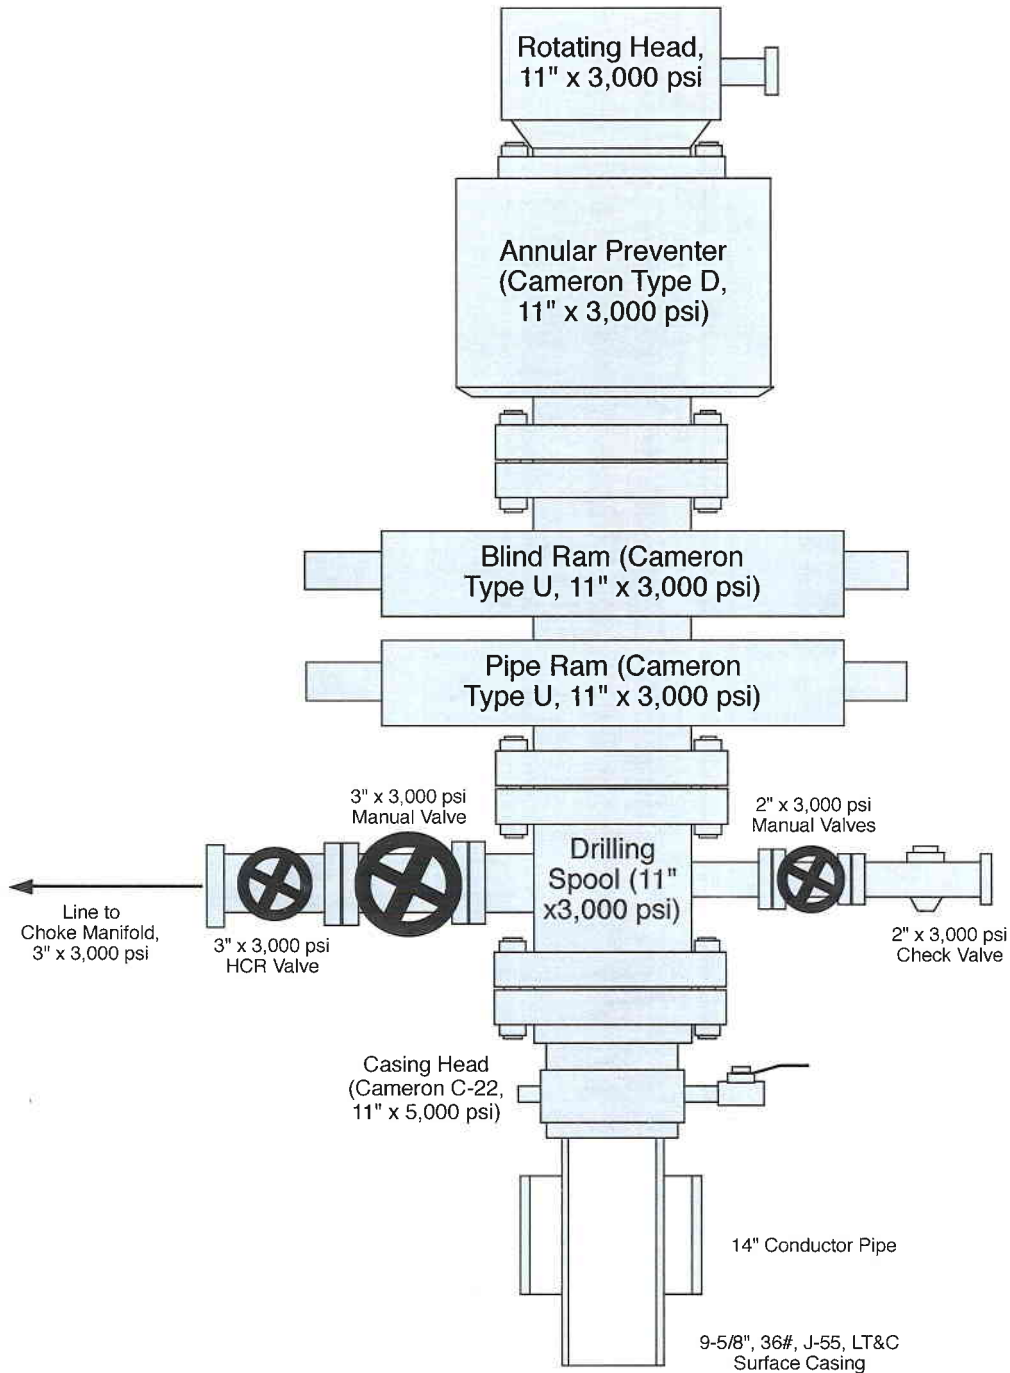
Rotating Head, 11" x 3,000 psi

Annular Preventer (Cameron Type D, 11" x 3,000 psi)

Blind Ram (Cameron Type U, 11" x 3,000 psi)

Pipe Ram (Cameron Type U, 11" x 3,000 psi)

3" x 3,000 psi Manual Valve

2" x 3,000 psi Manual Valves

Drilling Spool (11" x3,000 psi)

Line to Choke Manifold, 3" x 3,000 psi

3" x 3,000 psi HCR Valve

2" x 3,000 psi Check Valve

Casing Head (Cameron C-22, 11" x 5,000 psi)

14" Conductor Pipe

9-5/8", 36#, J-55, LT&C Surface Casing